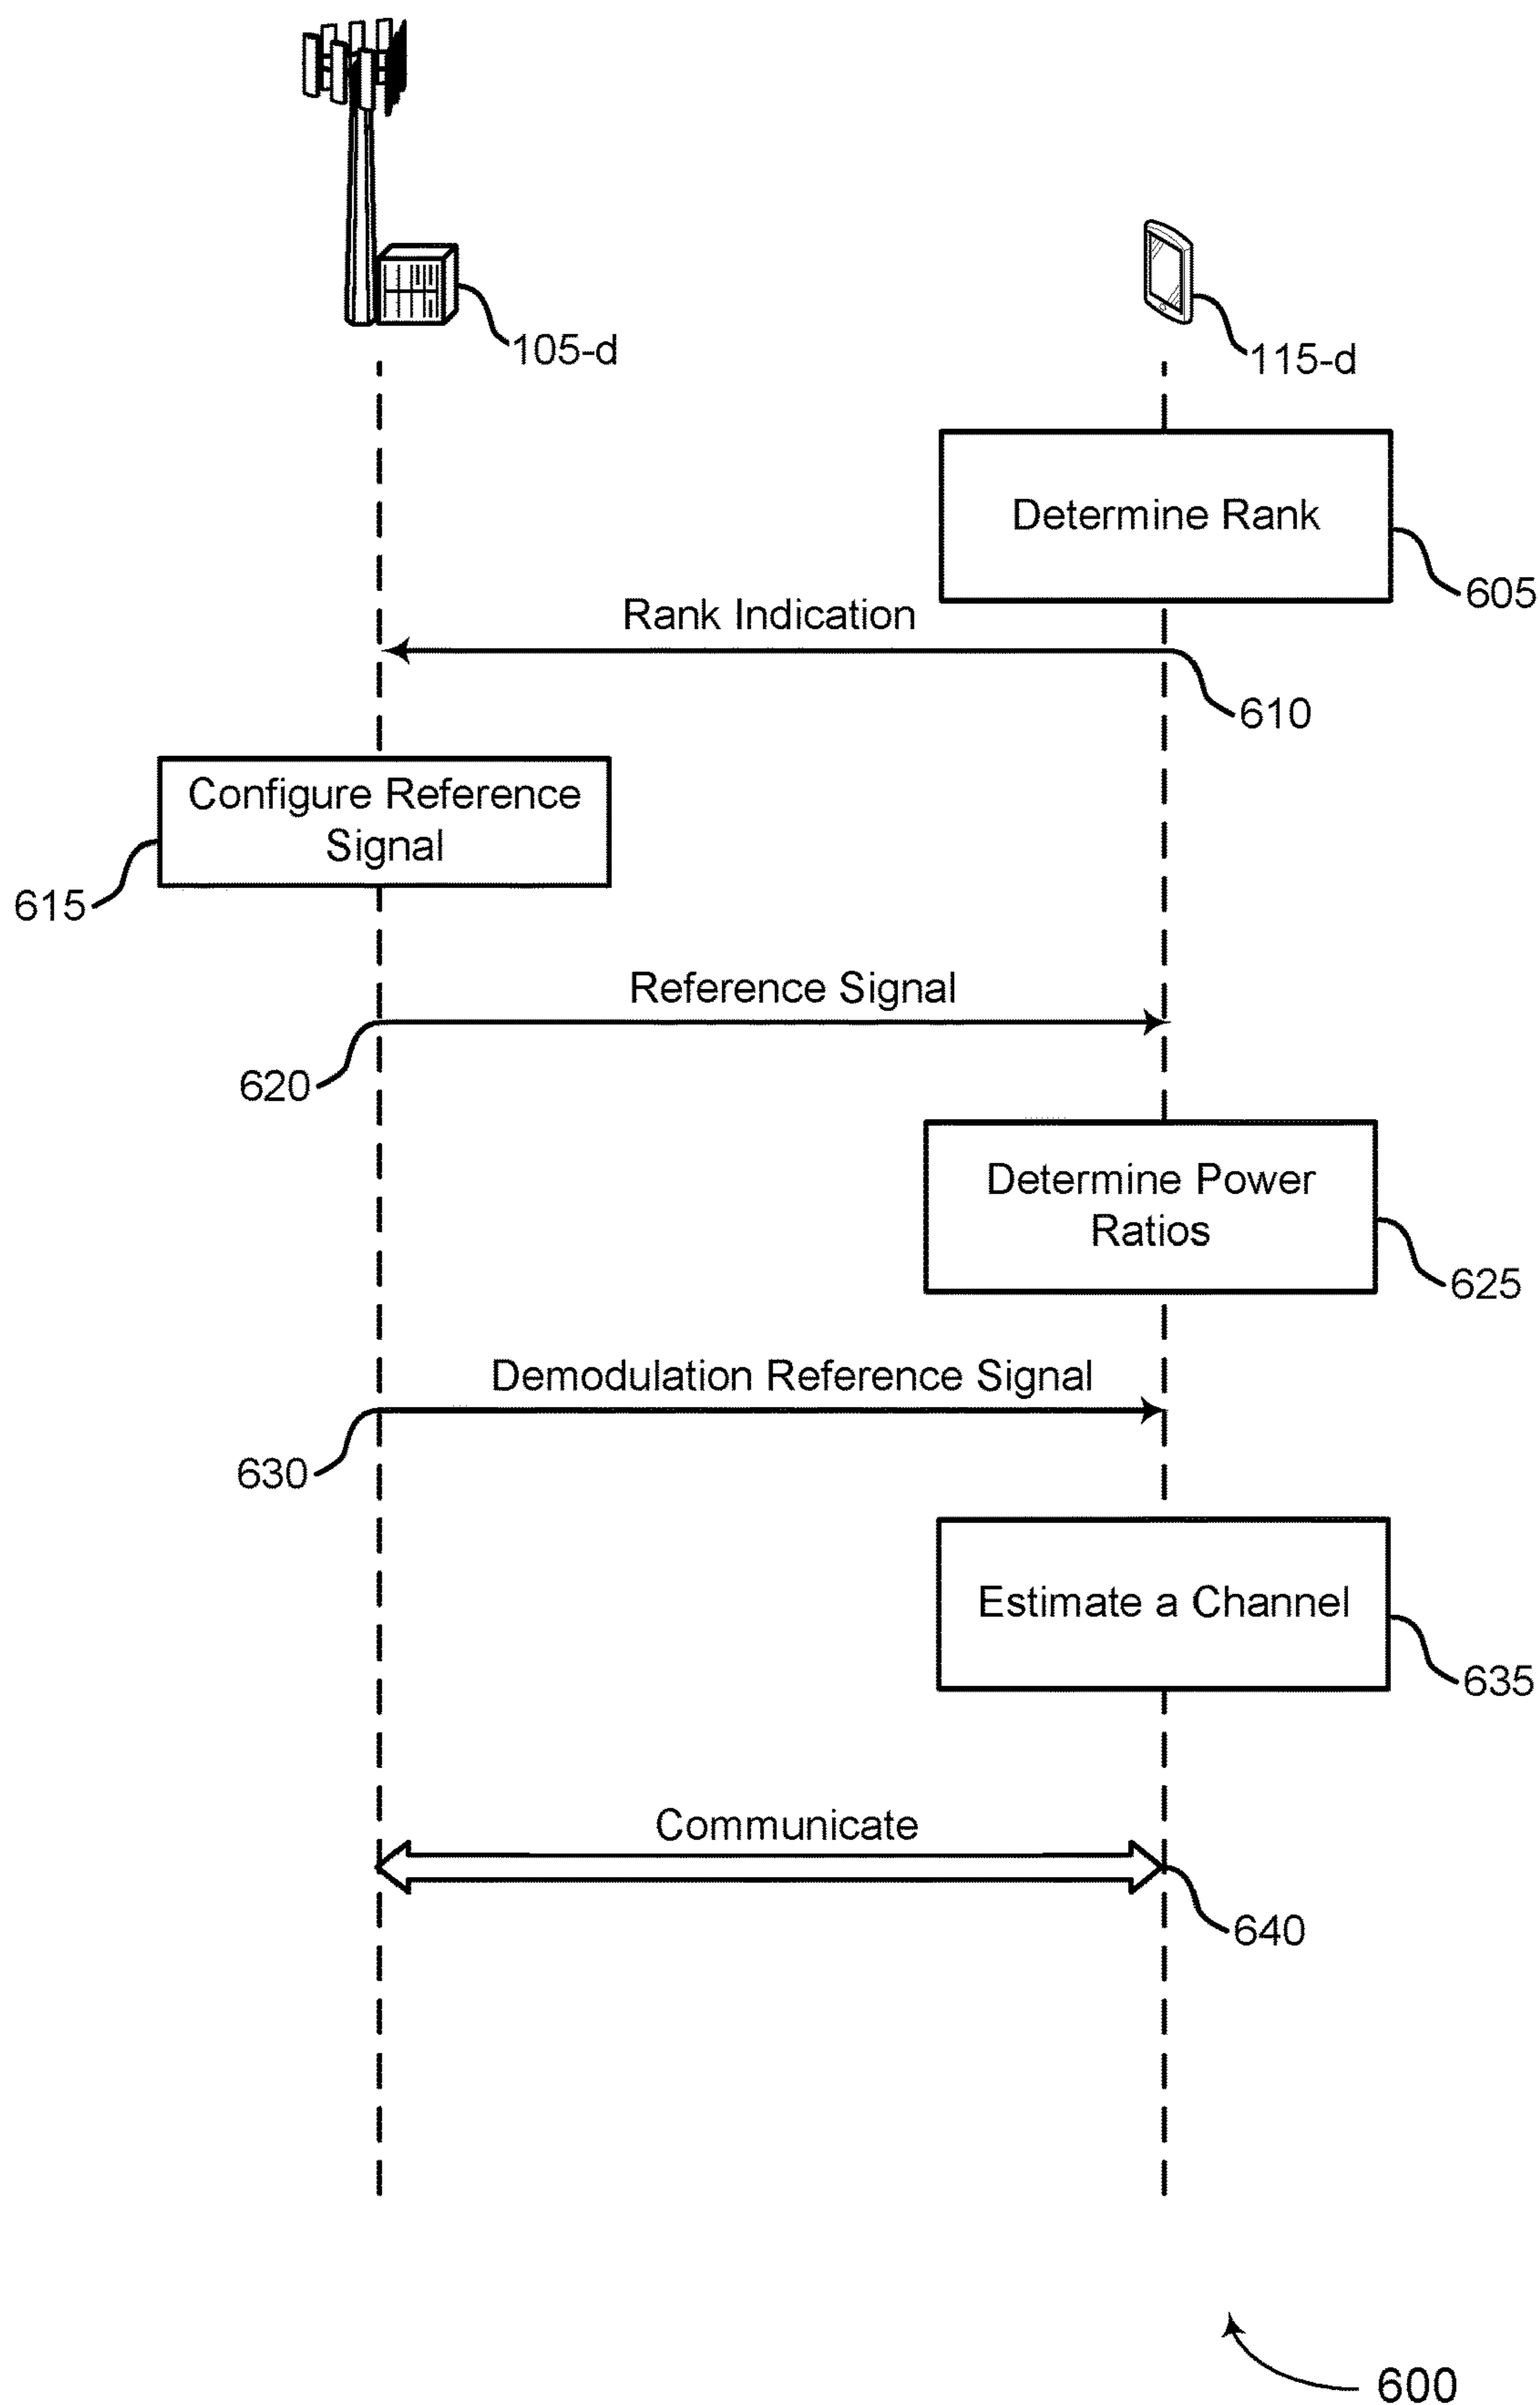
105-d

115-d

Determine Rank

605

Rank Indication

610

Configure Reference Signal

615

Reference Signal

620

Determine Power Ratios

625

Demodulation Reference Signal

630

Estimate a Channel

635

Communicate

640

600